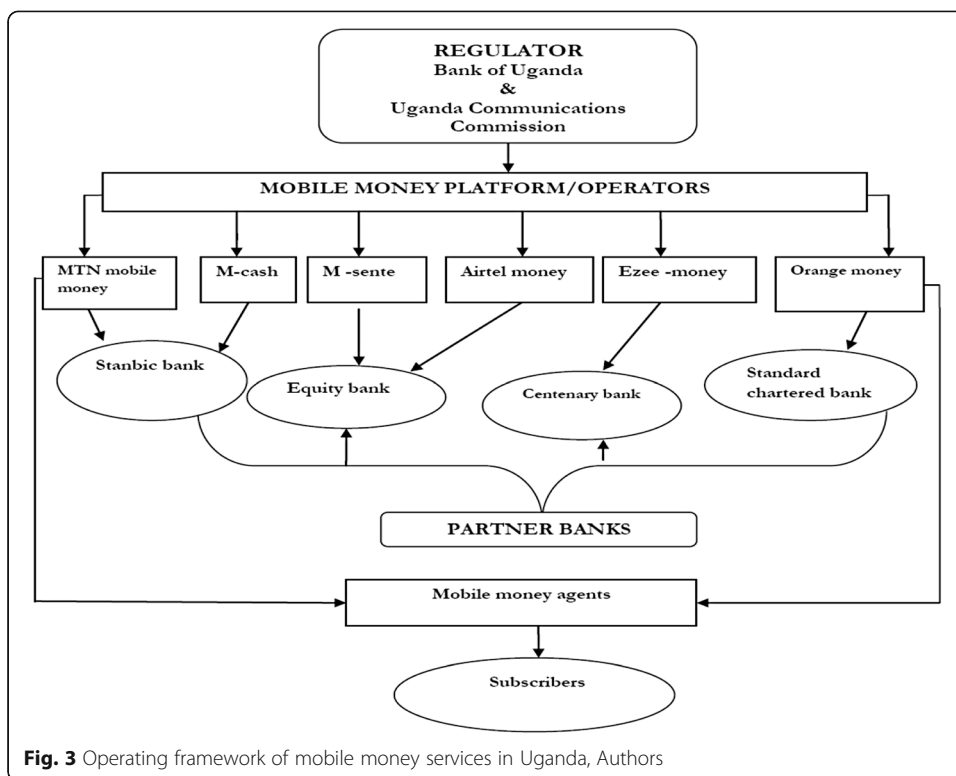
REGULATOR
Bank of Uganda
&
Uganda Communications Commission

MOBILE MONEY PLATFORM/OPERATORS

MTN mobile money

M-cash

M -sente

Airtel money

Ezee -money

Orange money

Stanbic bank

Equity bank

Centenary bank

Standard chartered bank

PARTNER BANKS

Mobile money agents

Subscribers

**Fig. 3** Operating framework of mobile money services in Uganda, Authors